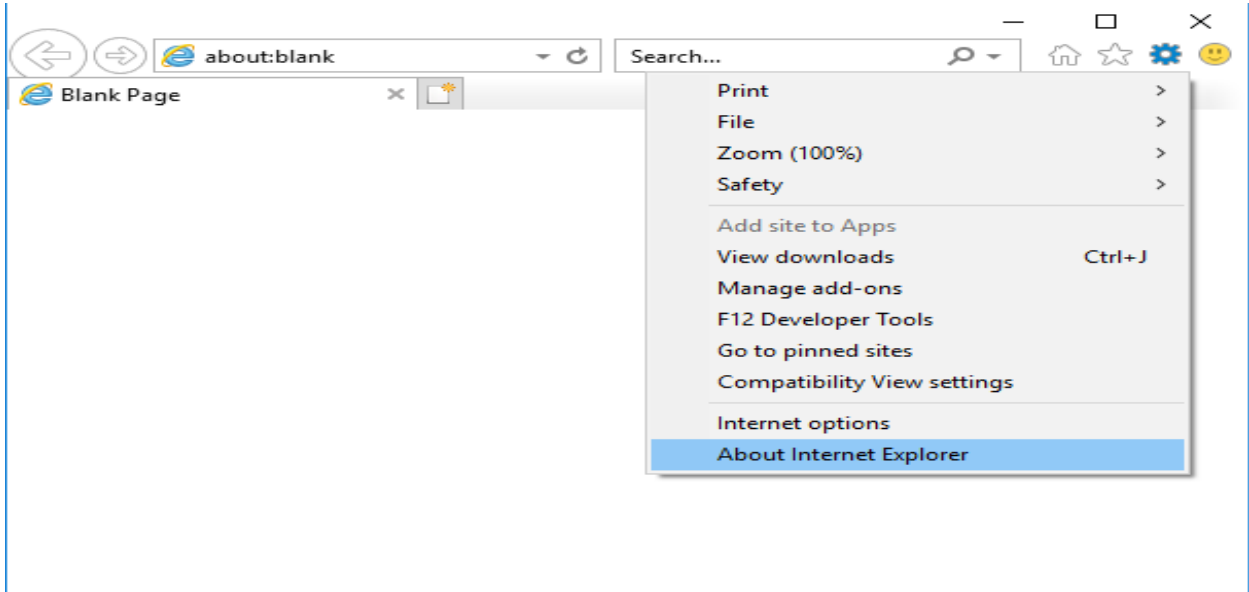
about:blank

Search...

Blank Page

Print >
File >
Zoom (100%) >
Safety >

Add site to Apps
View downloads Ctrl+J
Manage add-ons
F12 Developer Tools
Go to pinned sites
Compatibility View settings

Internet options
About Internet Explorer